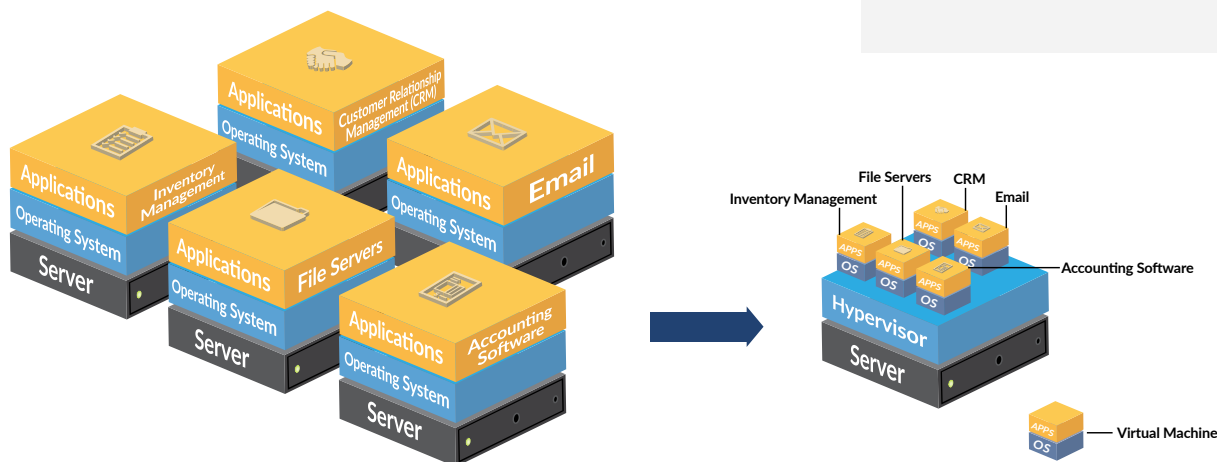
Applications
Customer Relationship Management (CRM)
Operating System

Applications
Inventory Management
Operating System
Server

Applications
Email
Operating System

Applications
File Servers
Operating System
Server

Applications
Accounting Software
Operating System
Server

File Servers
CRM
Inventory Management
Email
APPS
OS
APPS
OS
APPS
OS
APPS
OS
APPS
OS
Accounting Software
Hypervisor
Server

APPS
OS
Virtual Machine